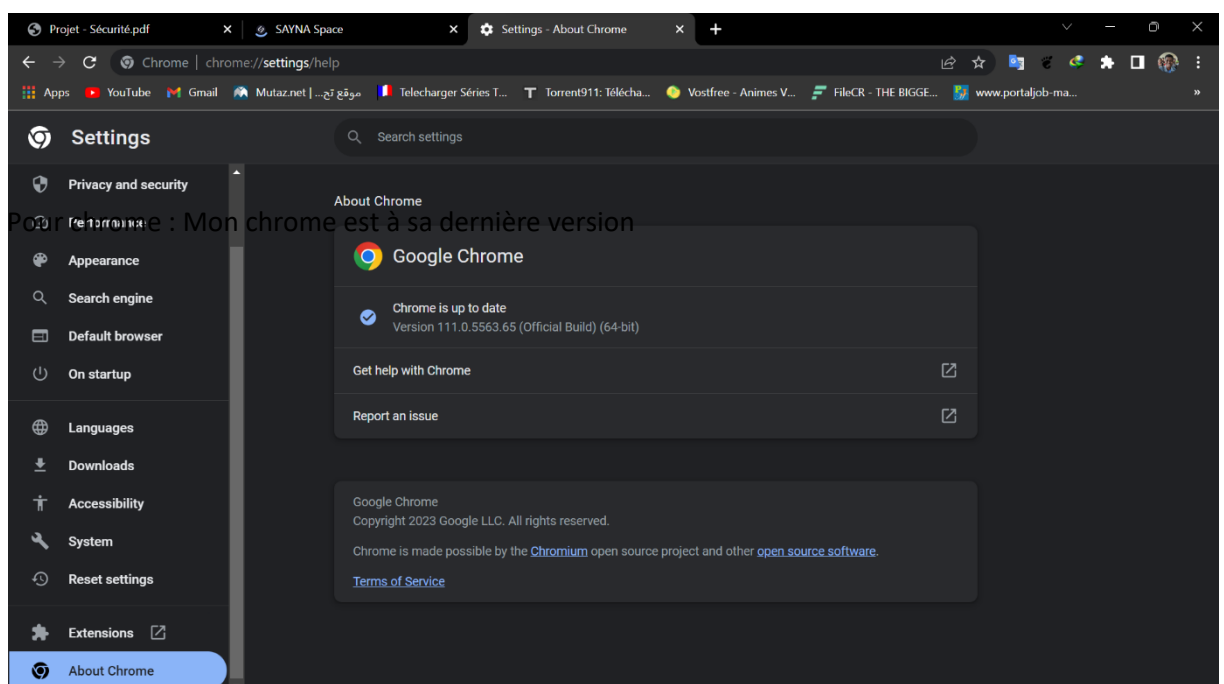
Projet - Sécurité.pdf
SAYNA Space
Settings - About Chrome
Chrome | chrome://settings/help
Apps YouTube Gmail Mutaz.net | موقع تح... Telecharger Séries T... Torrent911: Télécha... Vostfree - Animes V... FileCR - THE BIGGE... www.portaljob-ma...

Settings
Search settings

Pour chrome : Mon chrome est à sa dernière version

Privacy and security
Performance
Appearance
Search engine
Default browser
On startup
Languages
Downloads
Accessibility
System
Reset settings
Extensions
About Chrome

About Chrome

Google Chrome

Chrome is up to date
Version 111.0.5563.65 (Official Build) (64-bit)

Get help with Chrome

Report an issue

Google Chrome
Copyright 2023 Google LLC. All rights reserved.

Chrome is made possible by the Chromium open source project and other open source software.

Terms of Service